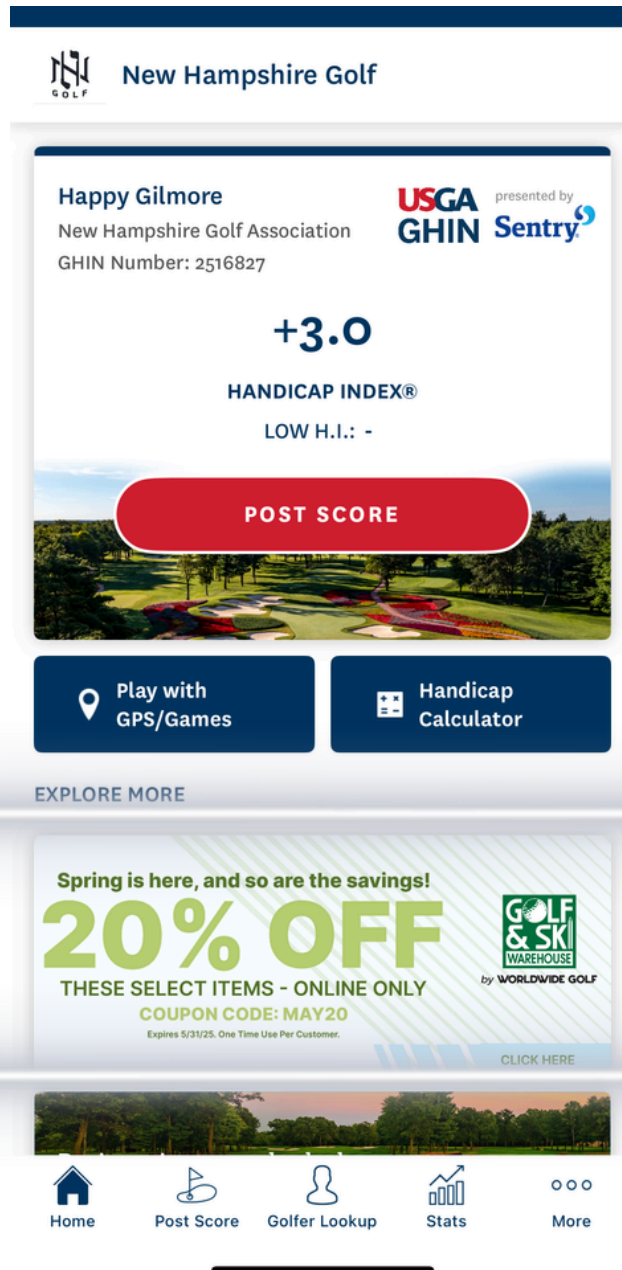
NH GOLF

New Hampshire Golf

Happy Gilmore
New Hampshire Golf Association
GHIN Number: 2516827

USGA GHIN presented by Sentry

+3.0
HANDICAP INDEX®
LOW H.I.: -

POST SCORE

Play with GPS/Games

Handicap Calculator

EXPLORE MORE

Spring is here, and so are the savings!
20% OFF
THESE SELECT ITEMS - ONLINE ONLY
COUPON CODE: MAY20
Expires 5/31/25. One Time Use Per Customer.

GOLF & SKI WAREHOUSE
by WORLDWIDE GOLF

CLICK HERE

Home
Post Score
Golfer Lookup
Stats
More